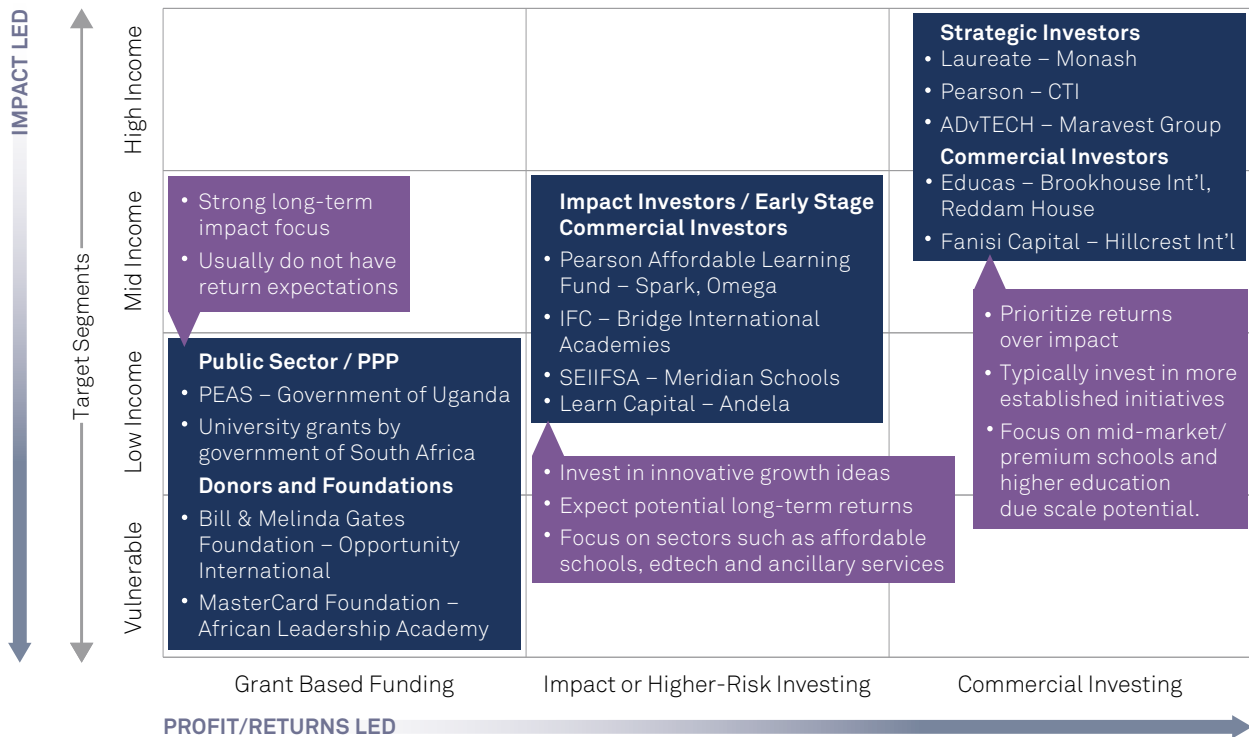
IMPACT LED

Target Segments

High Income

Mid Income

Low Income

Vulnerable

Strategic Investors
• Laureate – Monash
• Pearson – CTI
• ADvTECH – Maravest Group
Commercial Investors
• Educas – Brookhouse Int'l, Reddam House
• Fanisi Capital – Hillcrest Int'l

• Strong long-term impact focus
• Usually do not have return expectations

Impact Investors / Early Stage Commercial Investors
• Pearson Affordable Learning Fund – Spark, Omega
• IFC – Bridge International Academies
• SEIIFSA – Meridian Schools
• Learn Capital – Andela

• Prioritize returns over impact
• Typically invest in more established initiatives
• Focus on mid-market/ premium schools and higher education due scale potential.

Public Sector / PPP
• PEAS – Government of Uganda
• University grants by government of South Africa
Donors and Foundations
• Bill & Melinda Gates Foundation – Opportunity International
• MasterCard Foundation – African Leadership Academy

• Invest in innovative growth ideas
• Expect potential long-term returns
• Focus on sectors such as affordable schools, edtech and ancillary services

Grant Based Funding

Impact or Higher-Risk Investing

Commercial Investing

PROFIT/RETURNS LED